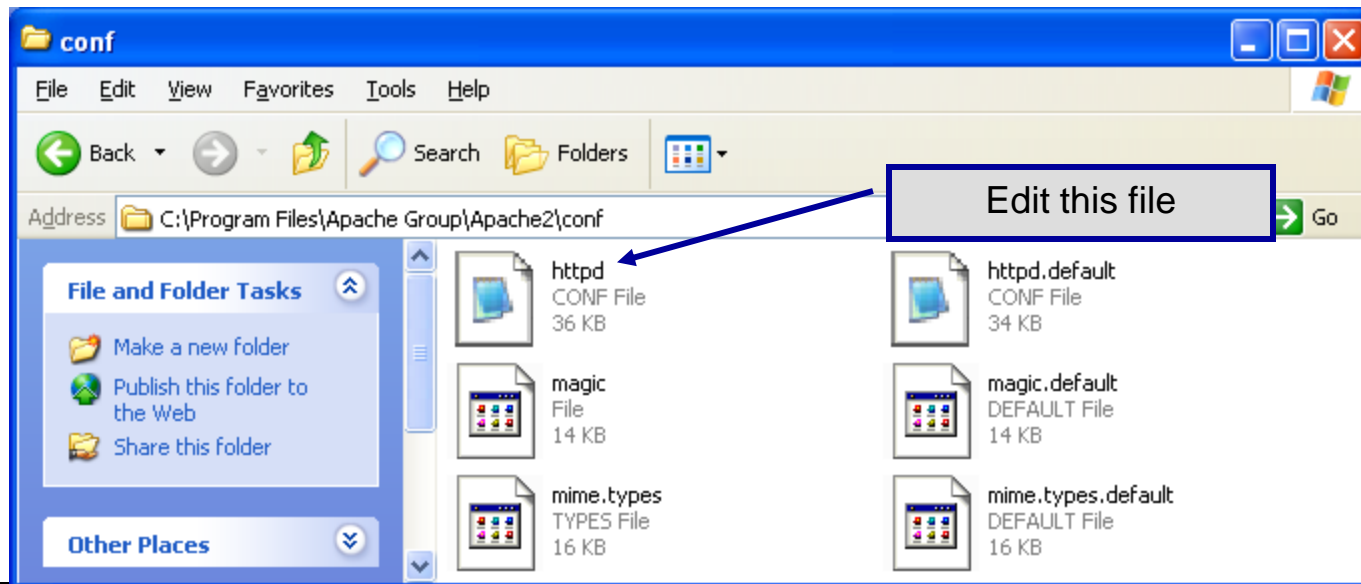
conf

File Edit View Favorites Tools Help

Back Search Folders

Address C:\Program Files\Apache Group\Apache2\conf Go

Edit this file

File and Folder Tasks

Make a new folder

Publish this folder to the Web

Share this folder

Other Places

httpd
CONF File
36 KB

httpd.default
CONF File
34 KB

magic
File
14 KB

magic.default
DEFAULT File
14 KB

mime.types
TYPES File
16 KB

mime.types.default
DEFAULT File
16 KB